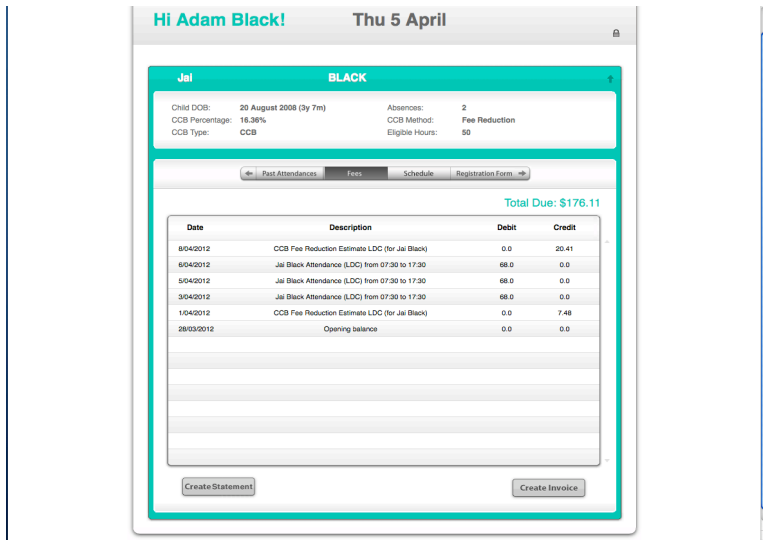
Hi Adam Black! Thu 5 April

Jai BLACK

Child DOB: 20 August 2008 (3y 7m)
CCB Percentage: 16.36%
CCB Type: CCB
Absences: 2
CCB Method: Fee Reduction
Eligible Hours: 50

Past Attendances | Fees | Schedule | Registration Form

Total Due: $176.11

| Date | Description | Debit | Credit |
|---|---|---|---|
| 8/04/2012 | CCB Fee Reduction Estimate LDC (for Jai Black) | 0.0 | 20.41 |
| 6/04/2012 | Jai Black Attendance (LDC) from 07:30 to 17:30 | 68.0 | 0.0 |
| 5/04/2012 | Jai Black Attendance (LDC) from 07:30 to 17:30 | 68.0 | 0.0 |
| 3/04/2012 | Jai Black Attendance (LDC) from 07:30 to 17:30 | 68.0 | 0.0 |
| 1/04/2012 | CCB Fee Reduction Estimate LDC (for Jai Black) | 0.0 | 7.48 |
| 28/03/2012 | Opening balance | 0.0 | 0.0 |

Create Statement

Create Invoice